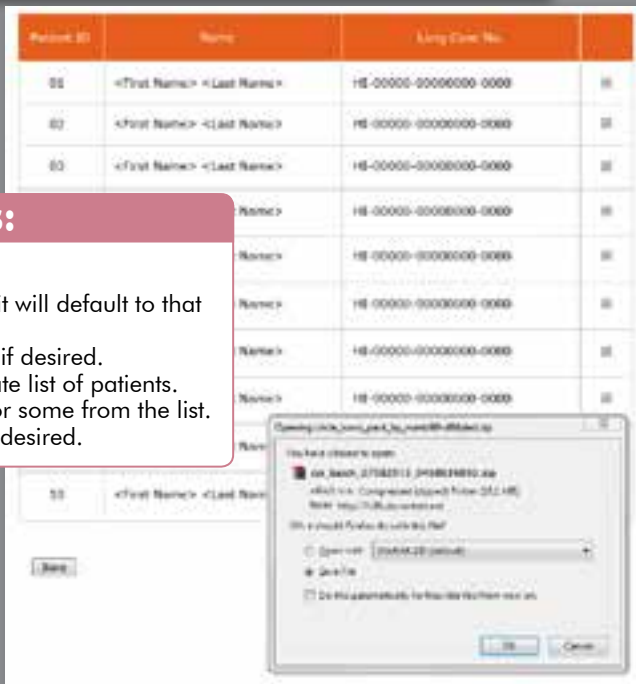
| Patient ID | Name | Long Core No. | |
|---|---|---|---|
| 01 | <First Name> <Last Name> | HI-00000-00000000-0000 | |
| 02 | <First Name> <Last Name> | HI-00000-00000000-0000 | |
| 03 | <First Name> <Last Name> | HI-00000-00000000-0000 | |
| | Name> | HI-00000-00000000-0000 | |
| | Name> | HI-00000-00000000-0000 | |
| | Name> | HI-00000-00000000-0000 | |
| | Name> | HI-00000-00000000-0000 | |
| | Name> | HI-00000-00000000-0000 | |
| | Name> | | |
| 10 | <First Name> <Last Name> | | |

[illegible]s:

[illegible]t will default to that
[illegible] if desired.
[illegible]te list of patients.
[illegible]or some from the list.
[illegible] desired.

Back

Opening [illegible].zip

You have chosen to open:
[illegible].zip
which is: Compressed (zipped) Folder
from: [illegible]

What should Firefox do with this file?
Open with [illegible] (default)
Save File
Do this automatically for files like this from now on.

OK Cancel